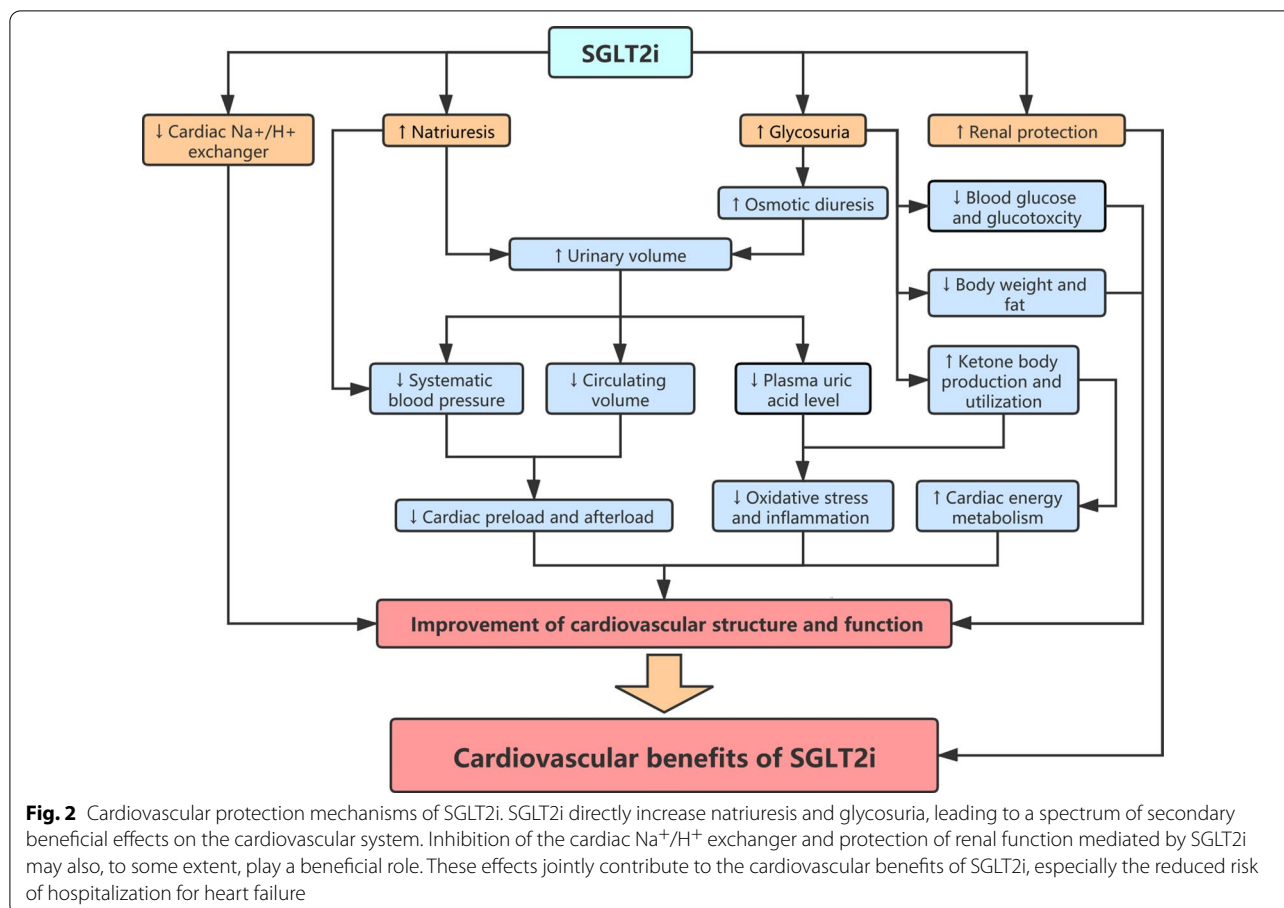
SGLT2i

↓ Cardiac Na+/H+ exchanger

↑ Natriuresis

↑ Glycosuria

↑ Renal protection

↑ Osmotic diuresis

↓ Blood glucose and glucotoxcity

↑ Urinary volume

↓ Body weight and fat

↑ Ketone body production and utilization

↓ Systematic blood pressure

↓ Circulating volume

↓ Plasma uric acid level

↓ Cardiac preload and afterload

↓ Oxidative stress and inflammation

↑ Cardiac energy metabolism

Improvement of cardiovascular structure and function

Cardiovascular benefits of SGLT2i

**Fig. 2** Cardiovascular protection mechanisms of SGLT2i. SGLT2i directly increase natriuresis and glycosuria, leading to a spectrum of secondary beneficial effects on the cardiovascular system. Inhibition of the cardiac $Na^+/H^+$ exchanger and protection of renal function mediated by SGLT2i may also, to some extent, play a beneficial role. These effects jointly contribute to the cardiovascular benefits of SGLT2i, especially the reduced risk of hospitalization for heart failure